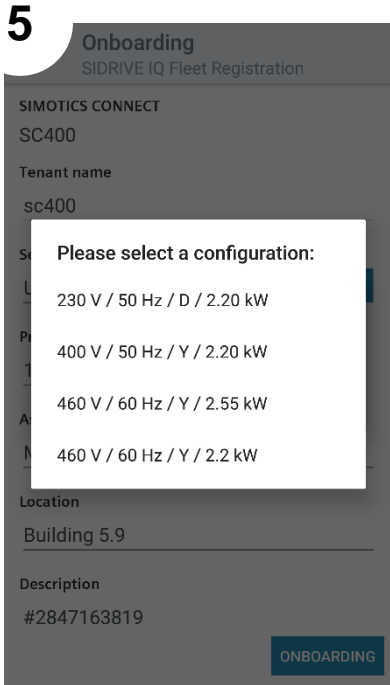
5

Onboarding
SIDRIVE IQ Fleet Registration

SIMOTICS CONNECT
SC400

Tenant name
sc400

Please select a configuration:

230 V / 50 Hz / D / 2.20 kW

400 V / 50 Hz / Y / 2.20 kW

460 V / 60 Hz / Y / 2.55 kW

460 V / 60 Hz / Y / 2.2 kW

Location
Building 5.9

Description
#2847163819

ONBOARDING